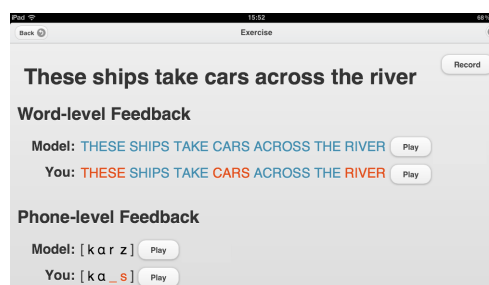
iPad 15:52 68%

Back Exercise

These ships take cars across the river

Record

Word-level Feedback

Model: THESE SHIPS TAKE CARS ACROSS THE RIVER Play

You: THESE SHIPS TAKE CARS ACROSS THE RIVER Play

Phone-level Feedback

Model: [ k a r z ] Play

You: [ k a _ s ] Play